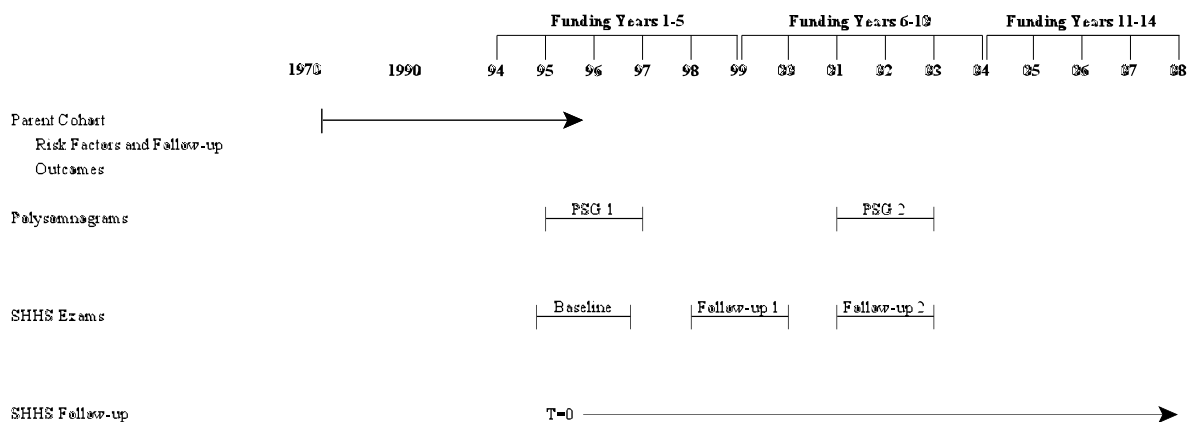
Funding Years 1-5
Funding Years 6-10
Funding Years 11-14

1970 1990 94 95 96 97 98 99 00 01 02 03 04 05 06 07 08

Parent Cohort
Risk Factors and Follow-up
Outcomes

Polysomnograms
PSG 1
PSG 2

SHHS Exams
Baseline
Follow-up 1
Follow-up 2

SHHS Follow-up
T=0